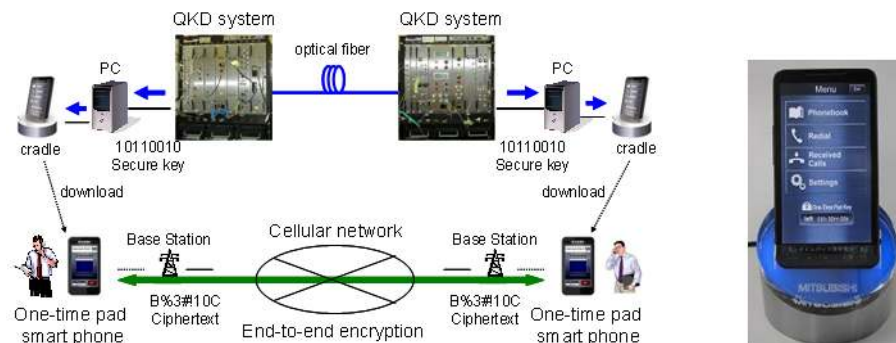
QKD system
QKD system
optical fiber
PC
PC
cradle
10110010
Secure key
10110010
Secure key
cradle
download
download
Cellular network
Base Station
Base Station
B%3#10C
Ciphertext
B%3#10C
Ciphertext
One-time pad smart phone
End-to-end encryption
One-time pad smart phone

Menu
Phonebook
Redial
Received Calls
Settings
One-Time Pad Key
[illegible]
MITSUBISHI